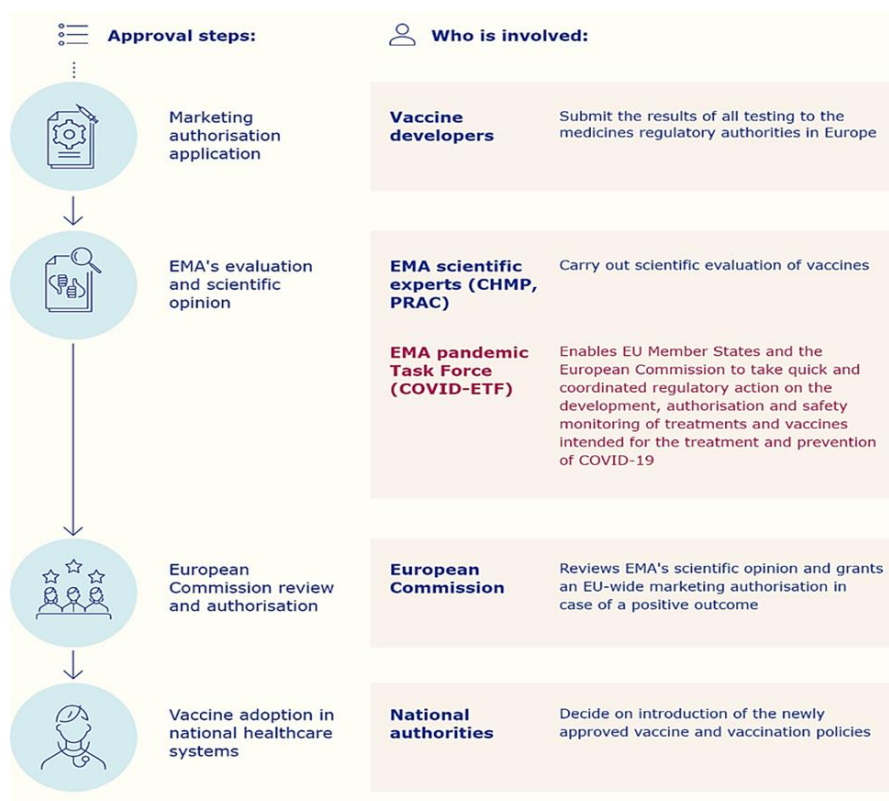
Approval steps:

Who is involved:

Marketing authorisation application

Vaccine developers

Submit the results of all testing to the medicines regulatory authorities in Europe

EMA's evaluation and scientific opinion

EMA scientific experts (CHMP, PRAC)

Carry out scientific evaluation of vaccines

EMA pandemic Task Force (COVID-ETF)

Enables EU Member States and the European Commission to take quick and coordinated regulatory action on the development, authorisation and safety monitoring of treatments and vaccines intended for the treatment and prevention of COVID-19

European Commission review and authorisation

European Commission

Reviews EMA's scientific opinion and grants an EU-wide marketing authorisation in case of a positive outcome

Vaccine adoption in national healthcare systems

National authorities

Decide on introduction of the newly approved vaccine and vaccination policies